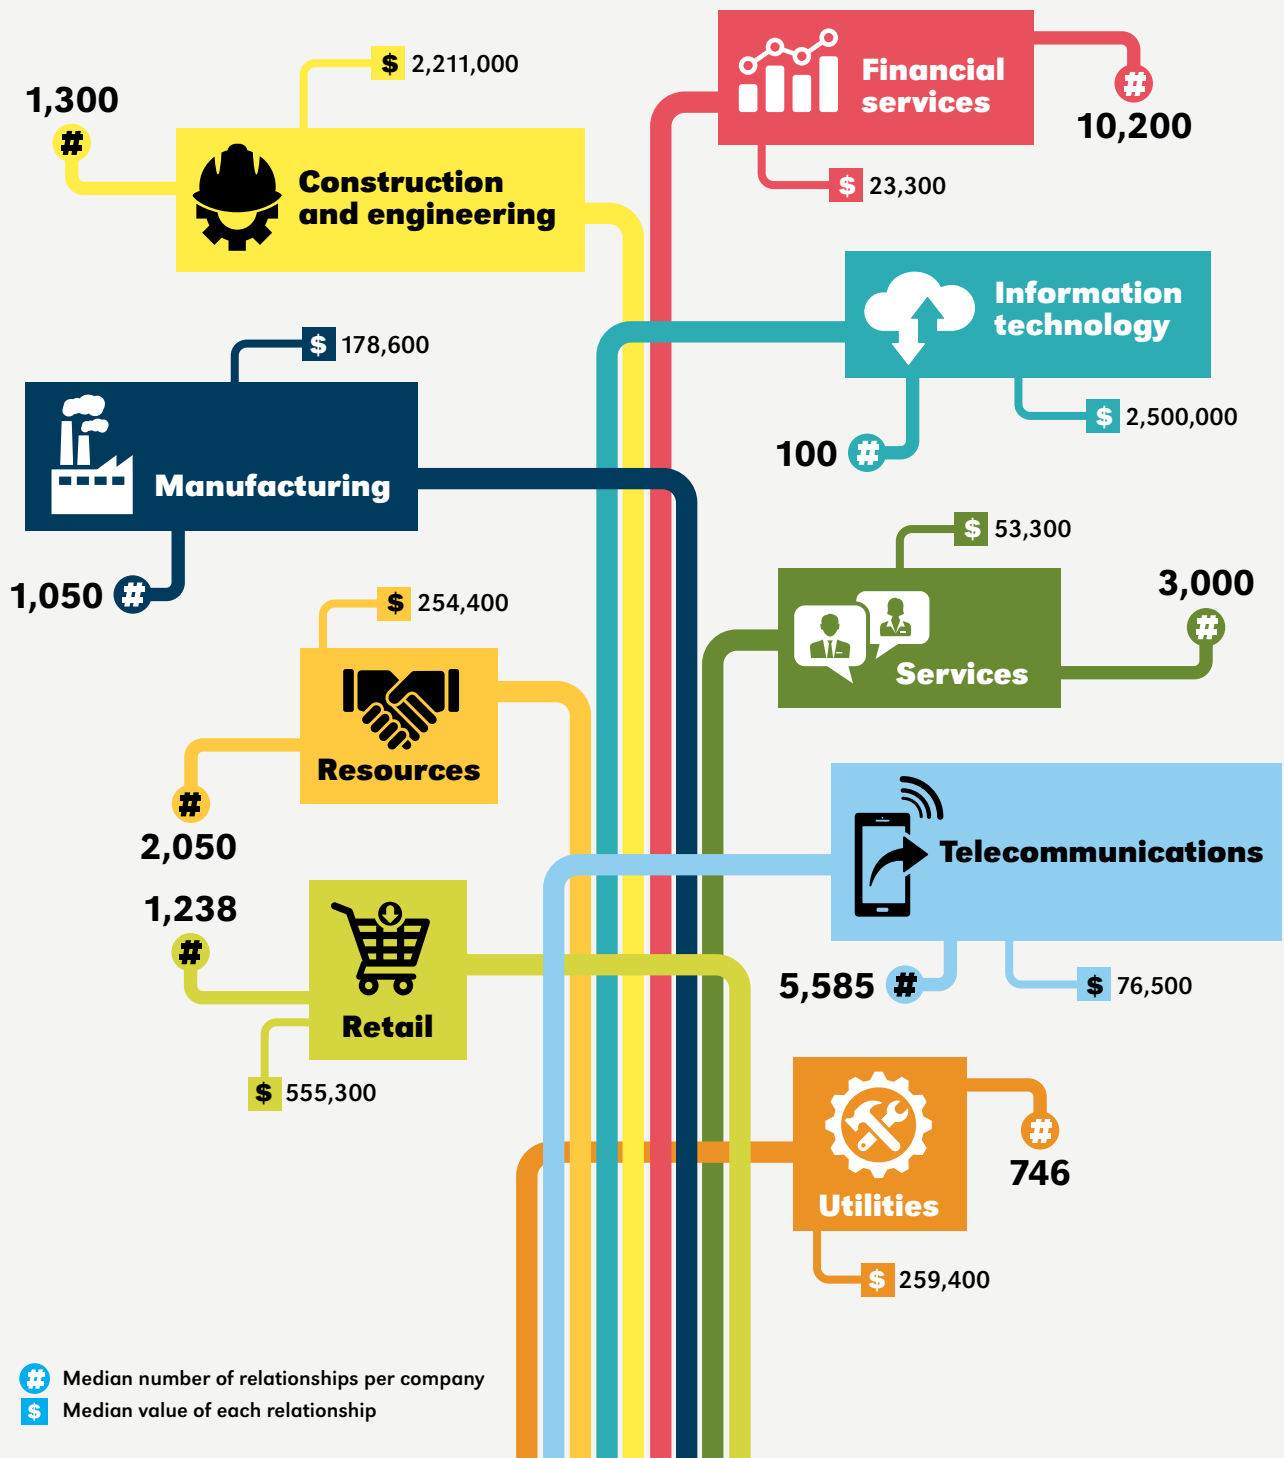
$ 2,211,000

1,300 #

Construction and engineering

Financial services

# 10,200

$ 23,300

Information technology

$ 2,500,000

100 #

$ 178,600

Manufacturing

1,050 #

$ 53,300

3,000 #

Services

$ 254,400

Resources

# 2,050

Telecommunications

1,238 #

Retail

5,585 #

$ 76,500

$ 555,300

Utilities

# 746

$ 259,400

# Median number of relationships per company
$ Median value of each relationship